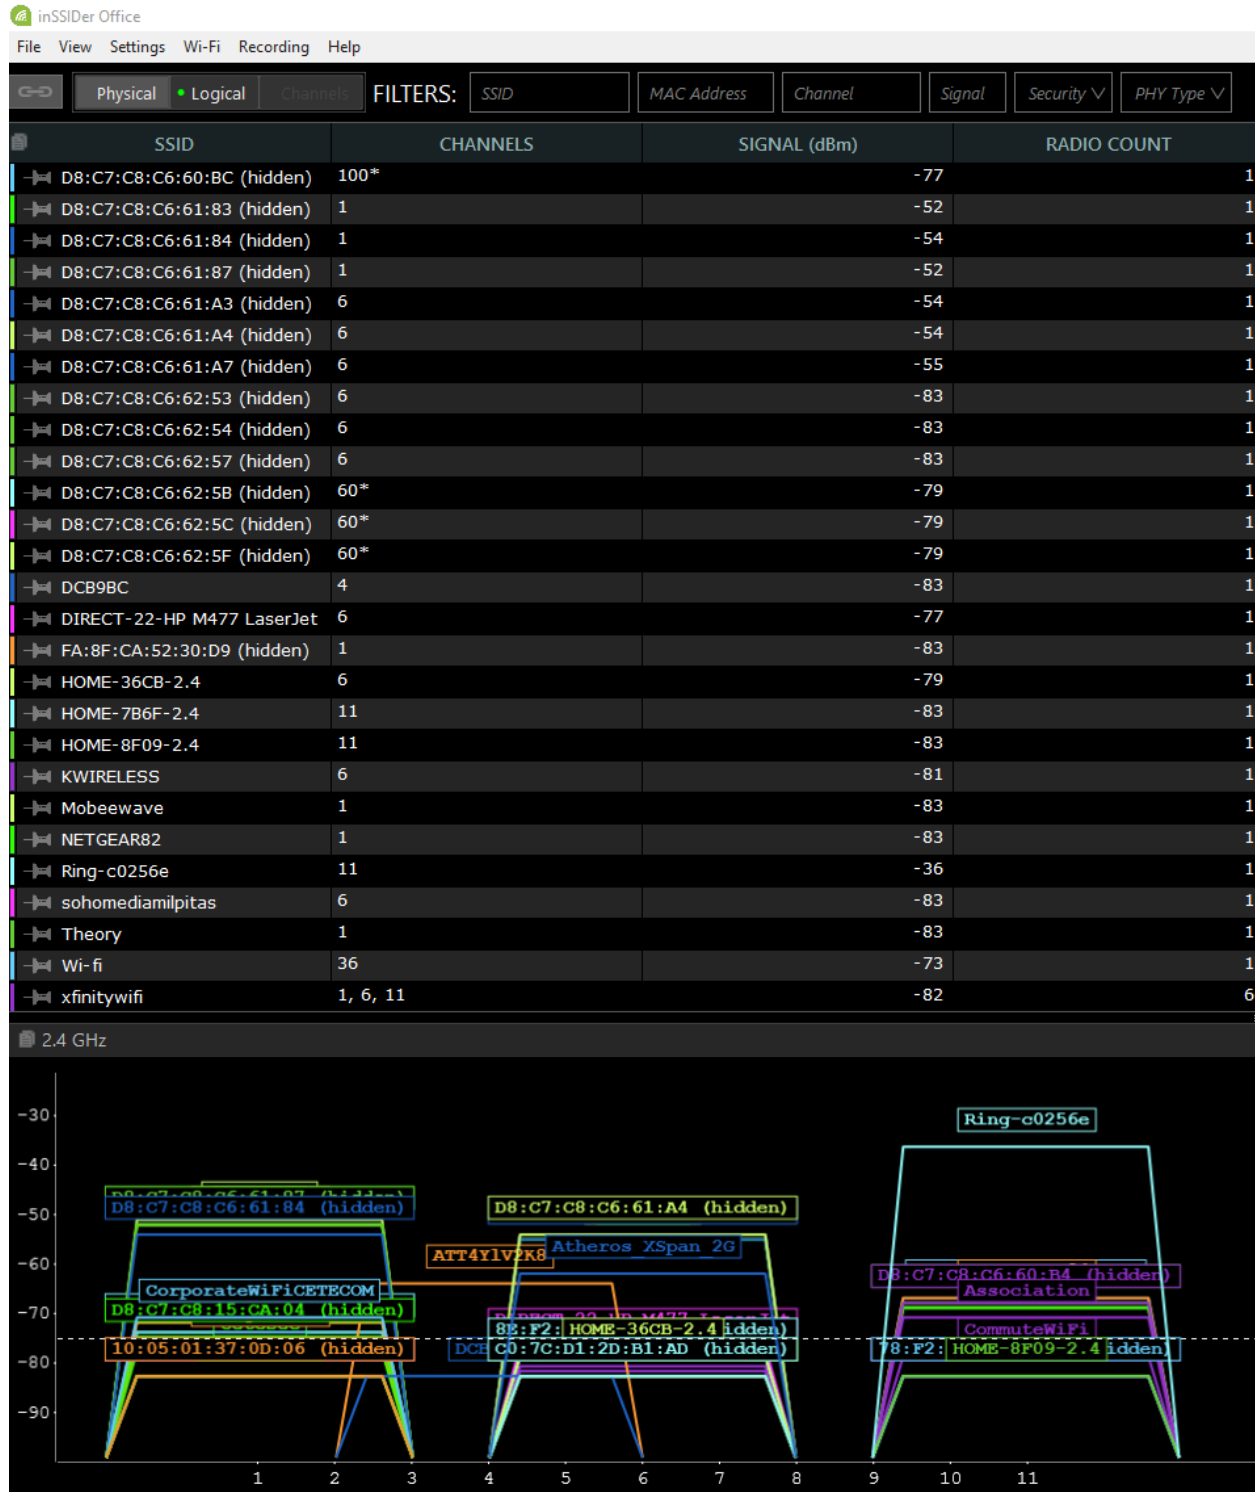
inSSIDer Office

File View Settings Wi-Fi Recording Help

Physical • Logical Channels FILTERS: SSID MAC Address Channel Signal Security PHY Type

| SSID | CHANNELS | SIGNAL (dBm) | RADIO COUNT |
|---|---|---|---|
| D8:C7:C8:C6:60:BC (hidden) | 100* | -77 | 1 |
| D8:C7:C8:C6:61:83 (hidden) | 1 | -52 | 1 |
| D8:C7:C8:C6:61:84 (hidden) | 1 | -54 | 1 |
| D8:C7:C8:C6:61:87 (hidden) | 1 | -52 | 1 |
| D8:C7:C8:C6:61:A3 (hidden) | 6 | -54 | 1 |
| D8:C7:C8:C6:61:A4 (hidden) | 6 | -54 | 1 |
| D8:C7:C8:C6:61:A7 (hidden) | 6 | -55 | 1 |
| D8:C7:C8:C6:62:53 (hidden) | 6 | -83 | 1 |
| D8:C7:C8:C6:62:54 (hidden) | 6 | -83 | 1 |
| D8:C7:C8:C6:62:57 (hidden) | 6 | -83 | 1 |
| D8:C7:C8:C6:62:5B (hidden) | 60* | -79 | 1 |
| D8:C7:C8:C6:62:5C (hidden) | 60* | -79 | 1 |
| D8:C7:C8:C6:62:5F (hidden) | 60* | -79 | 1 |
| DCB9BC | 4 | -83 | 1 |
| DIRECT-22-HP M477 LaserJet | 6 | -77 | 1 |
| FA:8F:CA:52:30:D9 (hidden) | 1 | -83 | 1 |
| HOME-36CB-2.4 | 6 | -79 | 1 |
| HOME-7B6F-2.4 | 11 | -83 | 1 |
| HOME-8F09-2.4 | 11 | -83 | 1 |
| KWIRELESS | 6 | -81 | 1 |
| Mobeewave | 1 | -83 | 1 |
| NETGEAR82 | 1 | -83 | 1 |
| Ring-c0256e | 11 | -36 | 1 |
| sohomediamilpitas | 6 | -83 | 1 |
| Theory | 1 | -83 | 1 |
| Wi-fi | 36 | -73 | 1 |
| xfinitywifi | 1, 6, 11 | -82 | 6 |

2.4 GHz

-30 -40 -50 -60 -70 -80 -90

Ring-c0256e
D8:C7:C8:C6:61:87 (hidden)
D8:C7:C8:C6:61:84 (hidden)
D8:C7:C8:C6:61:A4 (hidden)
ATT4Y1V2K8
Atheros XSpan 2G
D8:C7:C8:C6:60:B4 (hidden)
Association
CorporateWiFiCETECOM
D8:C7:C8:15:CA:04 (hidden)
CommuteWiFi
8E:F2: HOME-36CB-2.4 idden)
10:05:01:37:0D:06 (hidden)
DCB C0:7C:D1:2D:B1:AD (hidden)
78:F2: HOME-8F09-2.4 idden)

1 2 3 4 5 6 7 8 9 10 11